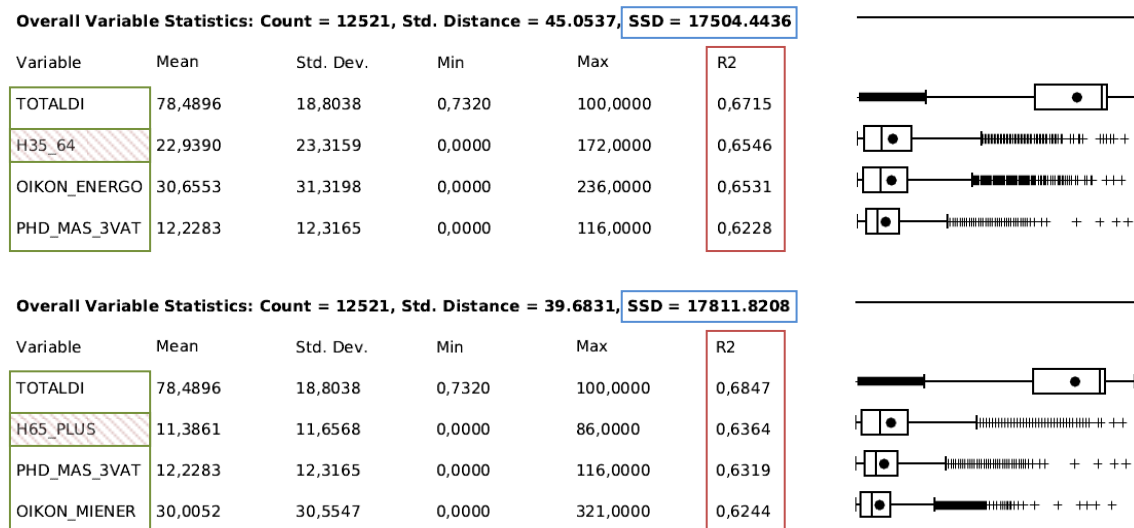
**Overall Variable Statistics: Count = 12521, Std. Distance = 45.0537, SSD = 17504.4436**

| Variable | Mean | Std. Dev. | Min | Max | R2 |
|---|---|---|---|---|---|
| TOTALDI | 78,4896 | 18,8038 | 0,7320 | 100,0000 | 0,6715 |
| H35_64 | 22,9390 | 23,3159 | 0,0000 | 172,0000 | 0,6546 |
| OIKON_ENERGO | 30,6553 | 31,3198 | 0,0000 | 236,0000 | 0,6531 |
| PHD_MAS_3VAT | 12,2283 | 12,3165 | 0,0000 | 116,0000 | 0,6228 |

**Overall Variable Statistics: Count = 12521, Std. Distance = 39.6831, SSD = 17811.8208**

| Variable | Mean | Std. Dev. | Min | Max | R2 |
|---|---|---|---|---|---|
| TOTALDI | 78,4896 | 18,8038 | 0,7320 | 100,0000 | 0,6847 |
| H65_PLUS | 11,3861 | 11,6568 | 0,0000 | 86,0000 | 0,6364 |
| PHD_MAS_3VAT | 12,2283 | 12,3165 | 0,0000 | 116,0000 | 0,6319 |
| OIKON_MIENER | 30,0052 | 30,5547 | 0,0000 | 321,0000 | 0,6244 |